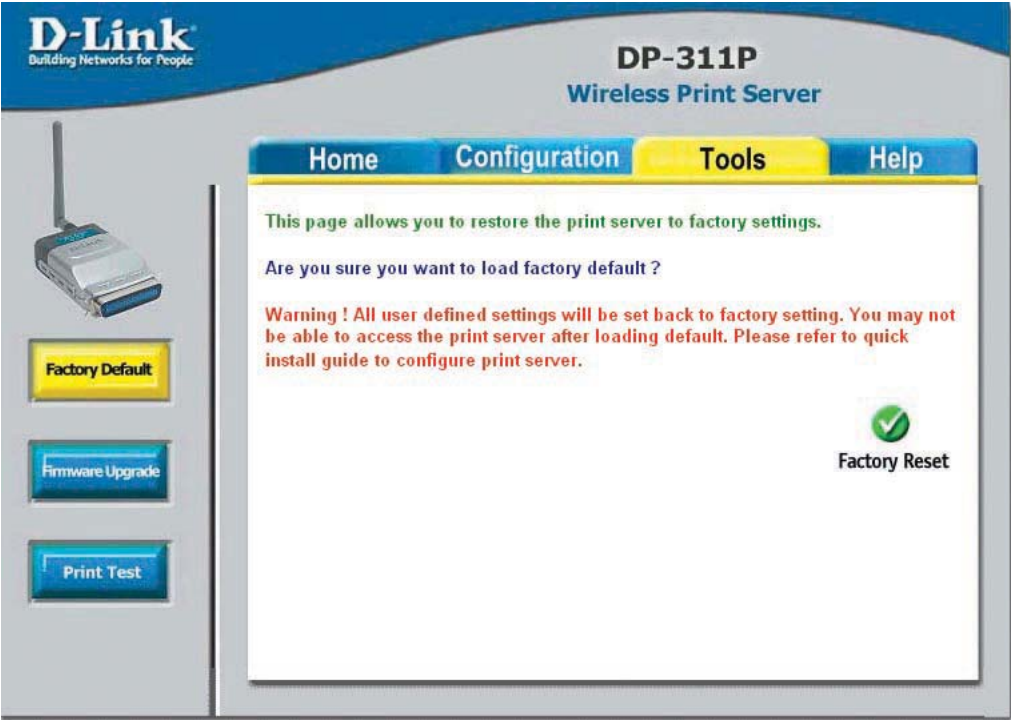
D-Link
Building Networks for People

DP-311P
Wireless Print Server

Home
Configuration
Tools
Help

Factory Default

Firmware Upgrade

Print Test

This page allows you to restore the print server to factory settings.

Are you sure you want to load factory default ?

Warning ! All user defined settings will be set back to factory setting. You may not be able to access the print server after loading default. Please refer to quick install guide to configure print server.

Factory Reset